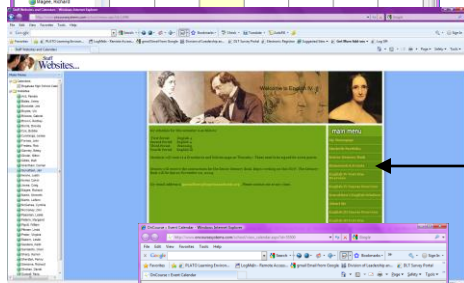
Wagner, Richard

Staff Websites and Calendars - Windows Internet Explorer

File Edit View Favorites Tools Help

Google

Favorites

Staff Websites

Staff Websites...

Welcome to English II!

main menu

OnCourse - Event Calendar - Windows Internet Explorer

File Edit View Favorites Tools Help

Google

Favorites

OnCourse » Event Calendar